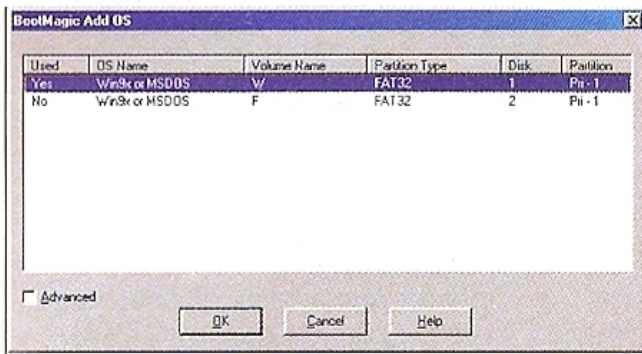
BootMagic Add OS

| Used | OS Name | Volume Name | Partition Type | Disk | Partition |
|---|---|---|---|---|---|
| Yes | Win9x or MSDOS | W | FAT32 | 1 | Pri - 1 |
| No | Win9x or MSDOS | F | FAT32 | 2 | Pri - 1 |

Advanced

OK

Cancel

Help